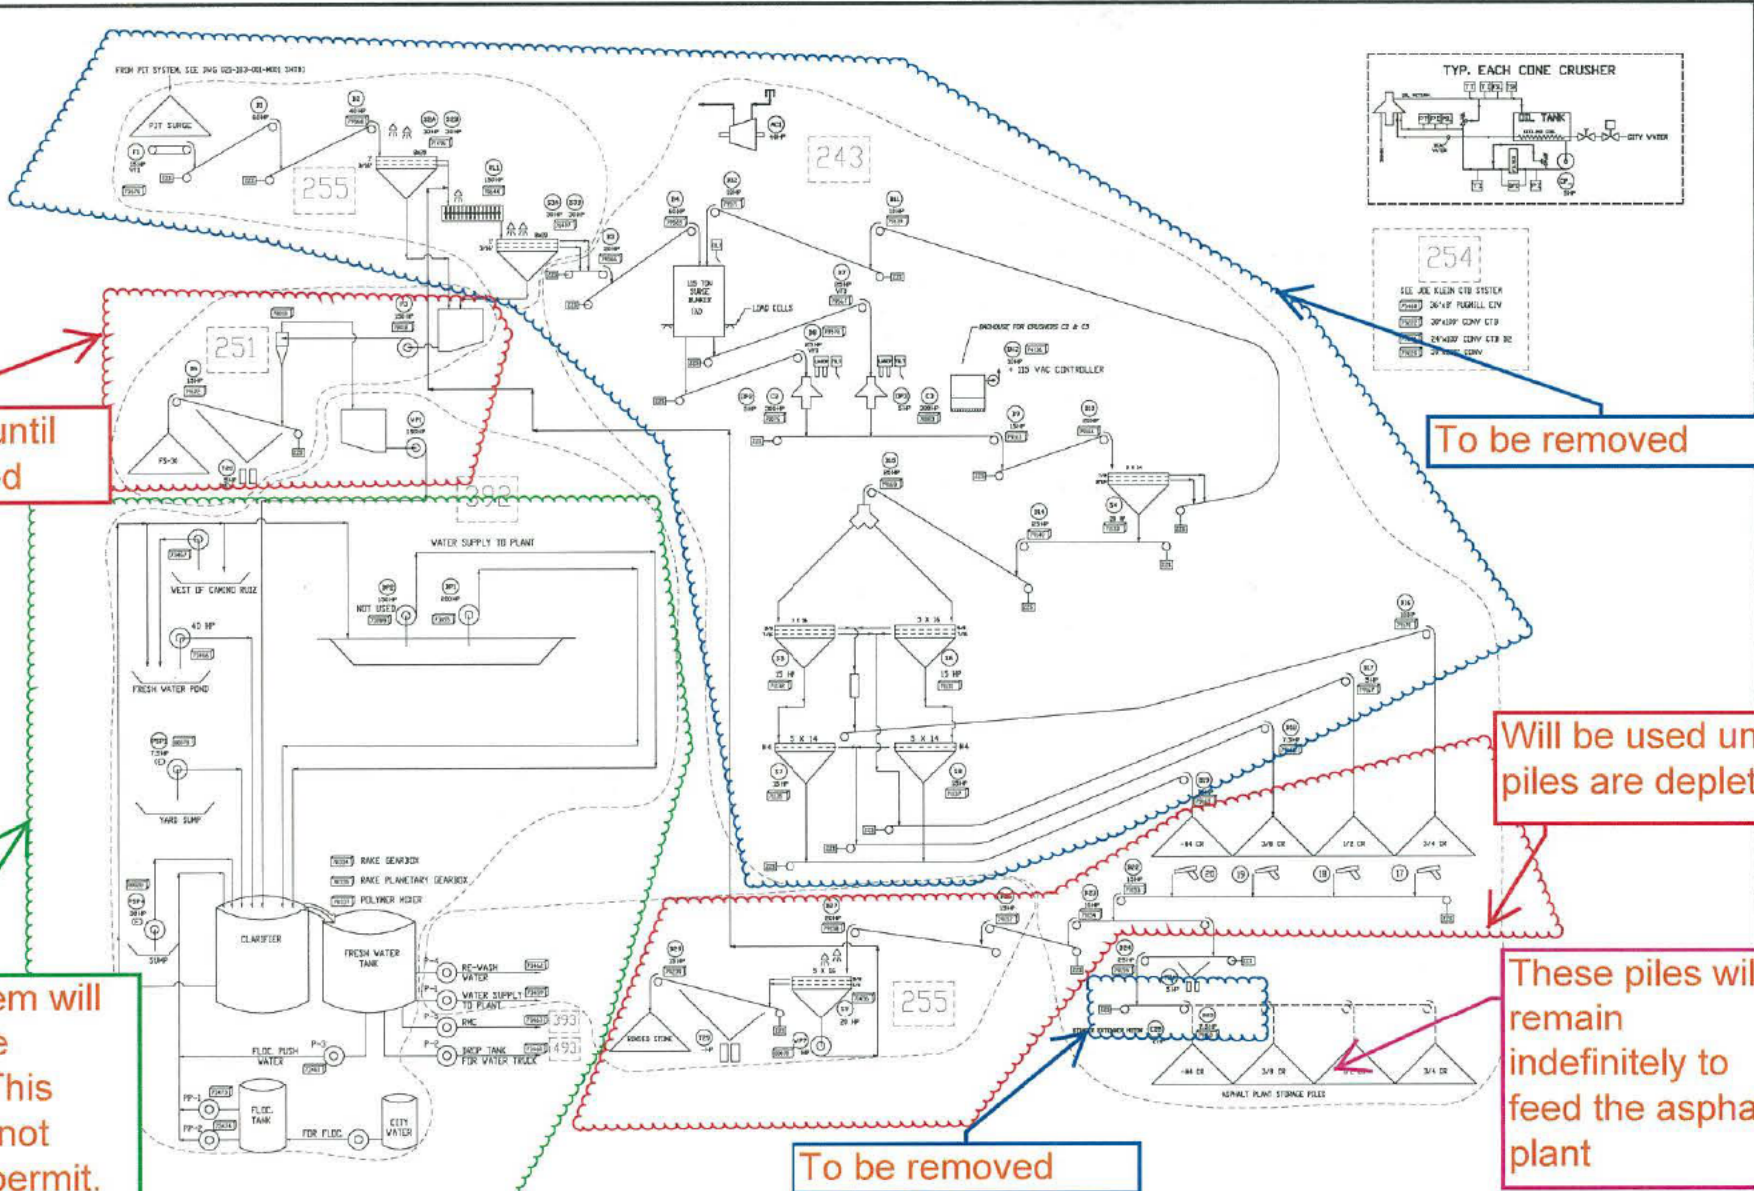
FROM PIT SYSTEM, SEE DWG

PIT SURGE

255

243

TYP. EACH CONE CRUSHER

OIL TANK

CITY WATER

254

SEE JOE KLEIN CTB SYSTEM

36"x8' PUGMILL CTV

30"x100' CONV CTB

24"x100' CONV CTB

115 TON SURGE BUNKER

LOAD CELLS

BAGHOUSE FOR CRUSHERS C2 & C3

115 VAC CONTROLLER

251

until
d

To be removed

WATER SUPPLY TO PLANT

WEST OF CAMINO RUIZ

NOT USED

40 HP

FRESH WATER POND

YARD SUMP

RAKE GEARBOX

RAKE PLANETARY GEARBOX

POLYMER MIXER

SUMP

CLARIFIER

FRESH WATER TANK

RE-WASH WATER

WATER SUPPLY TO PLANT

RMC

DROP TANK FOR WATER TRUCK

FLOC PUSH WATER

FLOC TANK

FOR FLOC

CITY WATER

393

493

em will
e
This
not
permit.

5 X 16

5 X 14

5 X 14

Will be used un
piles are deplet

-#4 CR

3/8 CR

1/2 CR

3/4 CR

255

WASHED STONE

These piles wil
remain
indefinitely to
feed the aspha
plant

-#4 CR

3/8 CR

3/4 CR

ASPHALT PLANT STORAGE PILES

To be removed